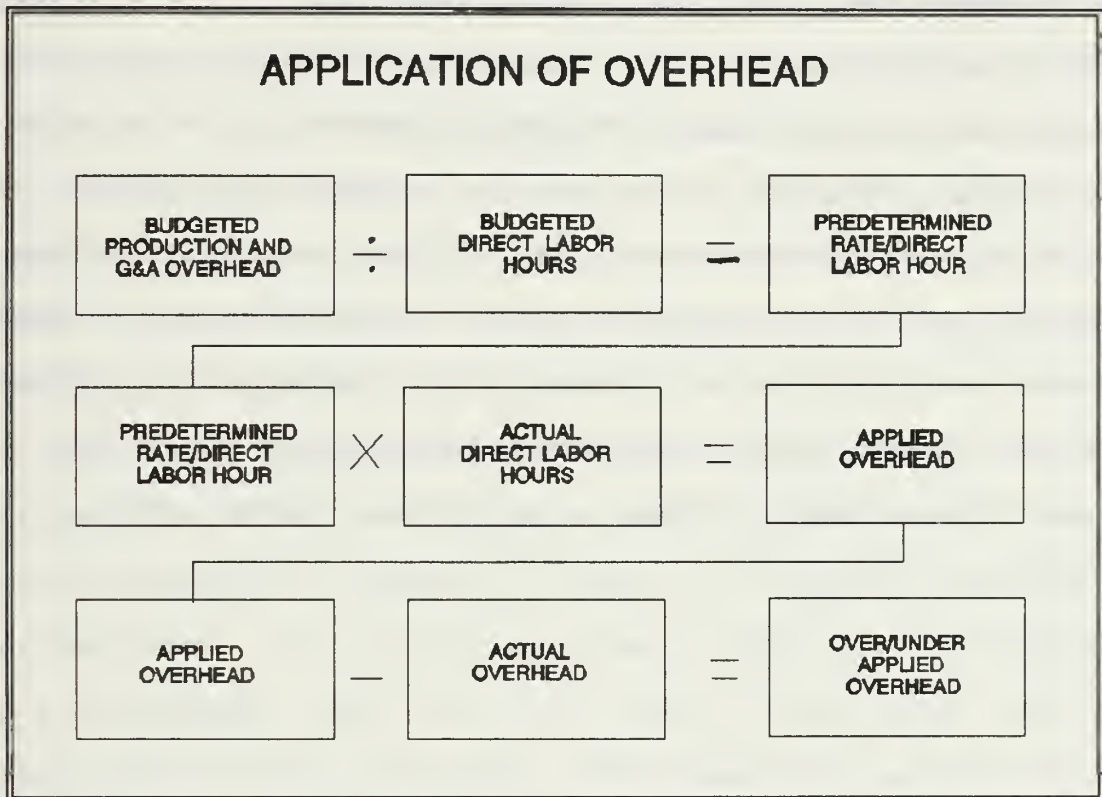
APPLICATION OF OVERHEAD

BUDGETED PRODUCTION AND G&A OVERHEAD $\div$ BUDGETED DIRECT LABOR HOURS $=$ PREDETERMINED RATE/DIRECT LABOR HOUR

PREDETERMINED RATE/DIRECT LABOR HOUR $\times$ ACTUAL DIRECT LABOR HOURS $=$ APPLIED OVERHEAD

APPLIED OVERHEAD $-$ ACTUAL OVERHEAD $=$ OVER/UNDER APPLIED OVERHEAD